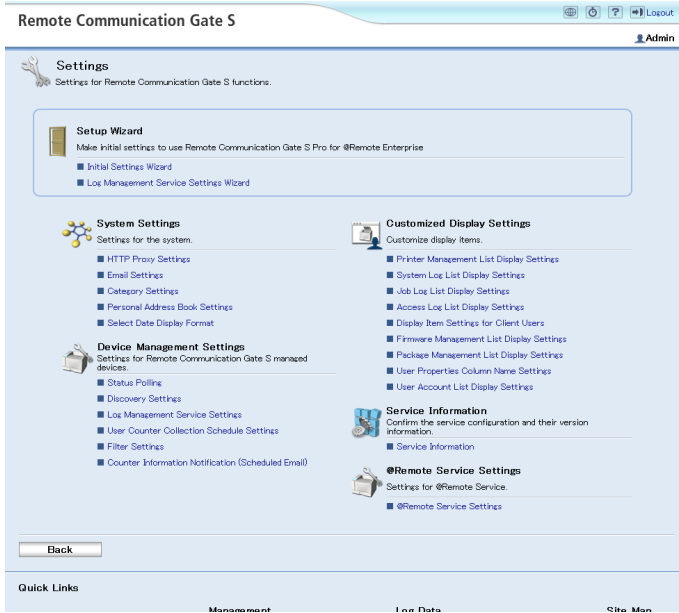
Remote Communication Gate S

Logout

Admin

Settings
Settings for Remote Communication Gate S functions.

Setup Wizard
Make initial settings to use Remote Communication Gate S Pro for @Remote Enterprise
■ Initial Settings Wizard
■ Log Management Service Settings Wizard

System Settings
Settings for the system.
■ HTTP Proxy Settings
■ Email Settings
■ Category Settings
■ Personal Address Book Settings
■ Select Date Display Format

Device Management Settings
Settings for Remote Communication Gate S managed devices.
■ Status Polling
■ Discovery Settings
■ Log Management Service Settings
■ User Counter Collection Schedule Settings
■ Filter Settings
■ Counter Information Notification (Scheduled Email)

Customized Display Settings
Customize display items.
■ Printer Management List Display Settings
■ System Log List Display Settings
■ Job Log List Display Settings
■ Access Log List Display Settings
■ Display Item Settings for Client Users
■ Firmware Management List Display Settings
■ Package Management List Display Settings
■ User Properties Column Name Settings
■ User Account List Display Settings

Service Information
Confirm the service configuration and their version information.
■ Service Information

@Remote Service Settings
Settings for @Remote Service.
■ @Remote Service Settings

Back

Quick Links

Management

Log Data

Site Map